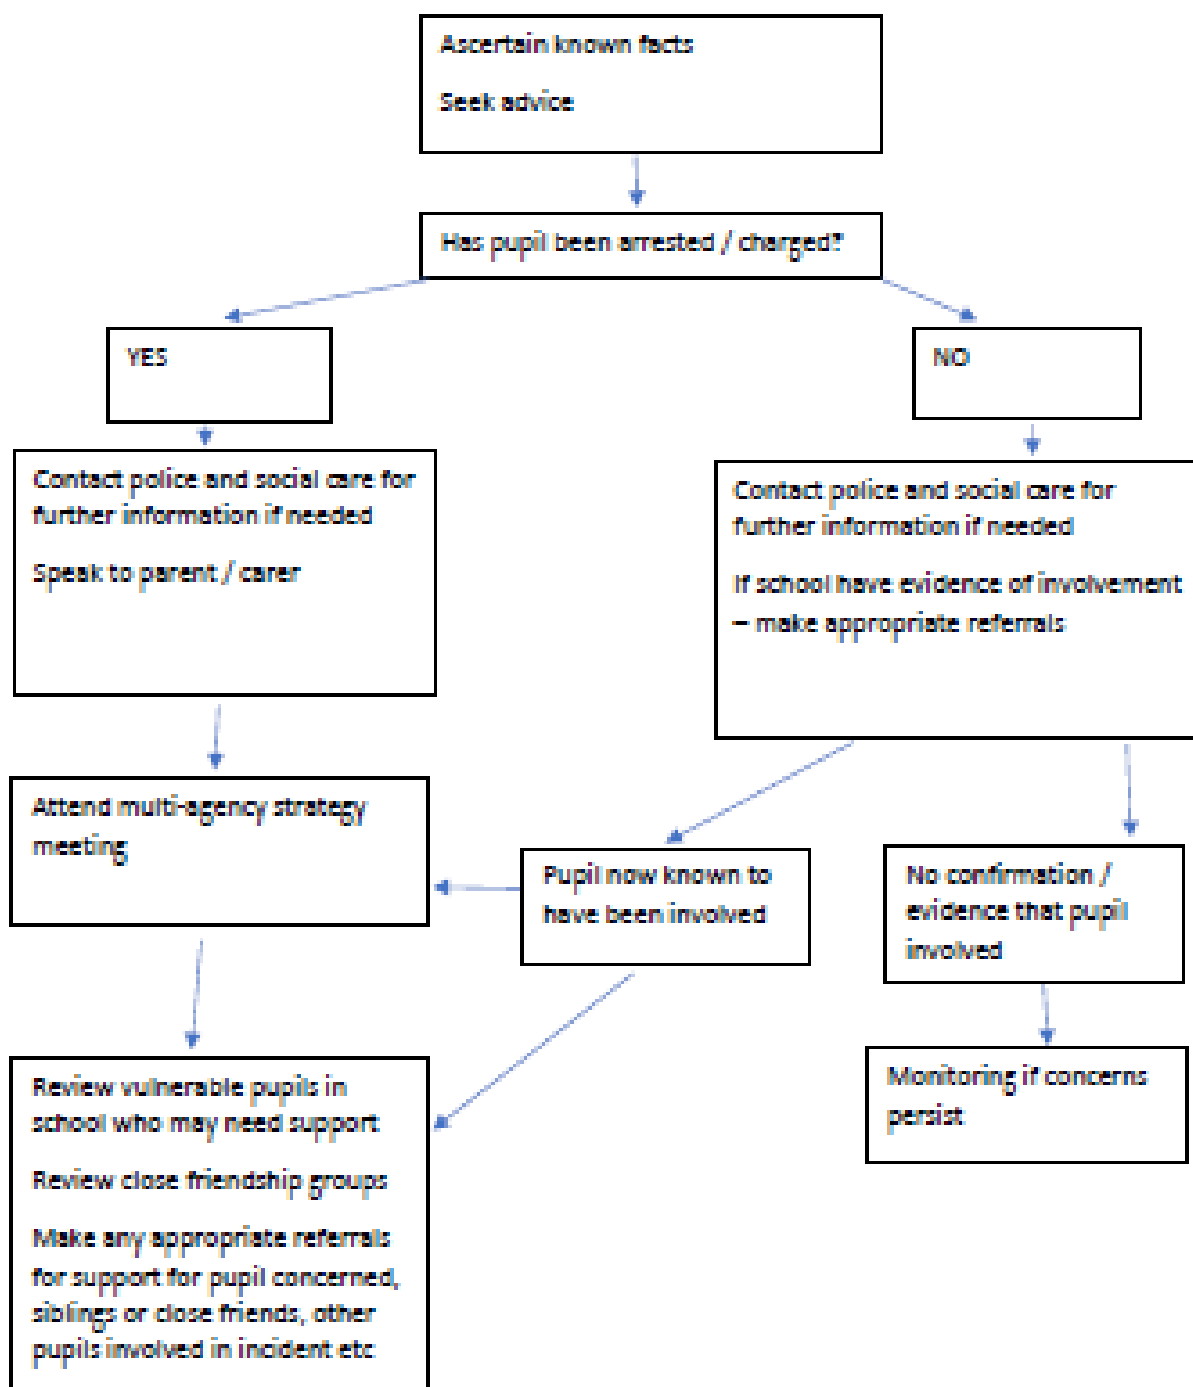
Ascertain known facts

Seek advice

Has pupil been arrested / charged?

YES

NO

Contact police and social care for further information if needed

Speak to parent / carer

Contact police and social care for further information if needed

If school have evidence of involvement – make appropriate referrals

Attend multi-agency strategy meeting

Pupil now known to have been involved

No confirmation / evidence that pupil involved

Monitoring if concerns persist

Review vulnerable pupils in school who may need support

Review close friendship groups

Make any appropriate referrals for support for pupil concerned, siblings or close friends, other pupils involved in incident etc